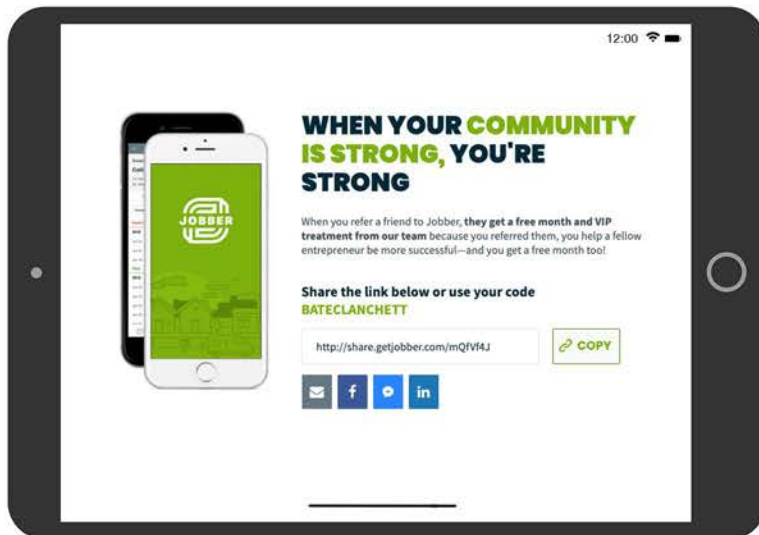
12:00

JOBBER

WHEN YOUR COMMUNITY IS STRONG, YOU'RE STRONG

When you refer a friend to Jobber, they get a free month and VIP treatment from our team because you referred them, you help a fellow entrepreneur be more successful—and you get a free month too!

Share the link below or use your code BATECLANCHETT

http://share.getjobber.com/mQfVf4J

COPY

f

in